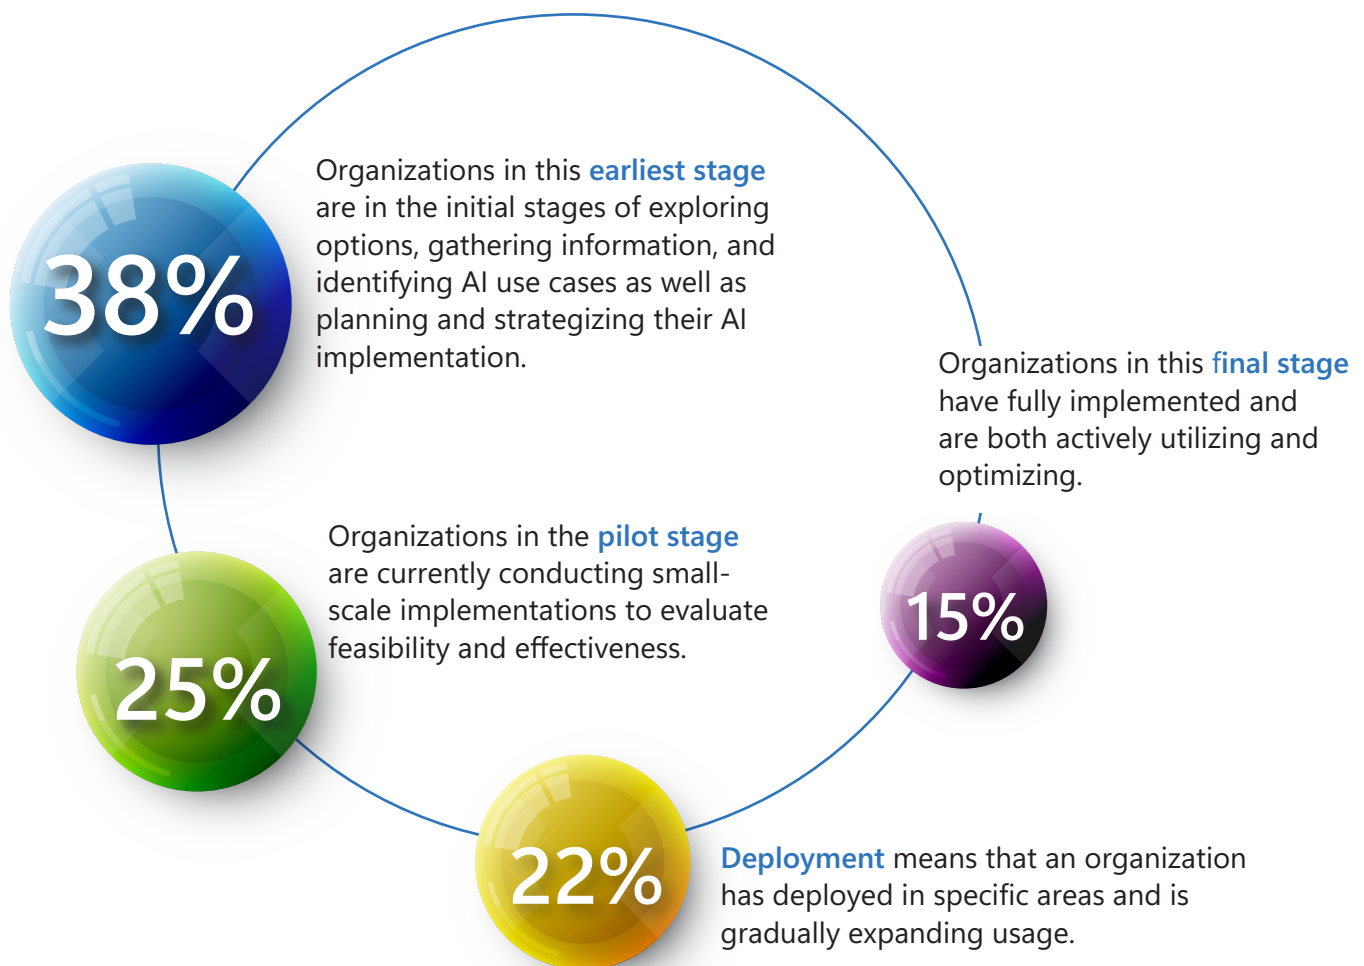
38%

Organizations in this earliest stage are in the initial stages of exploring options, gathering information, and identifying AI use cases as well as planning and strategizing their AI implementation.

Organizations in this final stage have fully implemented and are both actively utilizing and optimizing.

Organizations in the pilot stage are currently conducting small-scale implementations to evaluate feasibility and effectiveness.

15%

25%

22%

Deployment means that an organization has deployed in specific areas and is gradually expanding usage.